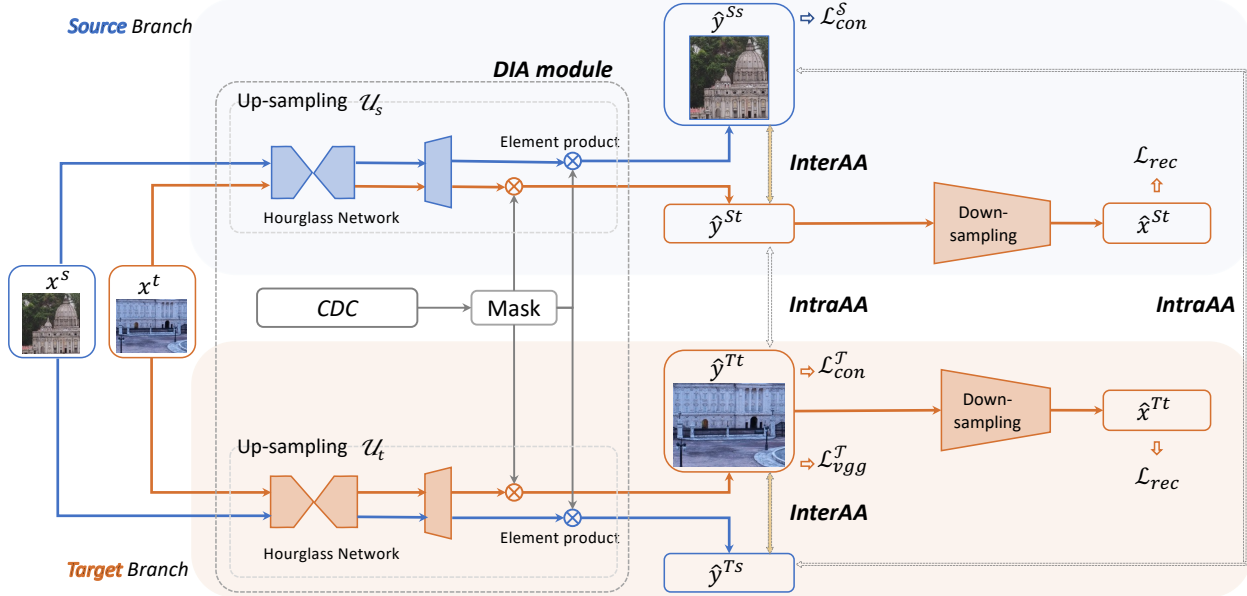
Source Branch

DIA module

Up-sampling $\mathcal{U}_s$

Element product

Hourglass Network

$\hat{y}^{Ss}$ $\mathcal{L}_{con}^{\mathcal{S}}$

InterAA

$\mathcal{L}_{rec}$

$\hat{y}^{St}$

Down-sampling

$\hat{x}^{St}$

$x^s$

$x^t$

CDC

Mask

IntraAA

IntraAA

$\hat{y}^{Tt}$ $\mathcal{L}_{con}^{\mathcal{T}}$

Down-sampling

$\hat{x}^{Tt}$

$\mathcal{L}_{vgg}^{\mathcal{T}}$

$\mathcal{L}_{rec}$

Up-sampling $\mathcal{U}_t$

Hourglass Network

Element product

InterAA

Target Branch

$\hat{y}^{Ts}$